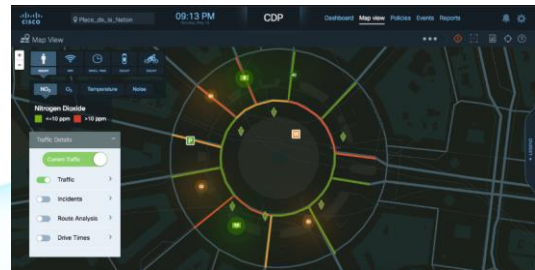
cisco
Place_de_la_Nation
09:13 PM
CDP
Dashboard
Map view
Policies
Events
Reports

Map View

+
-

$NO_2$
$O_2$
Temperature
Noise

Nitrogen Dioxide
<=10 ppm
>10 ppm

Traffic Details
Current Traffic
Traffic
Incidents
Route Analysis
Drive Times

P

Legend